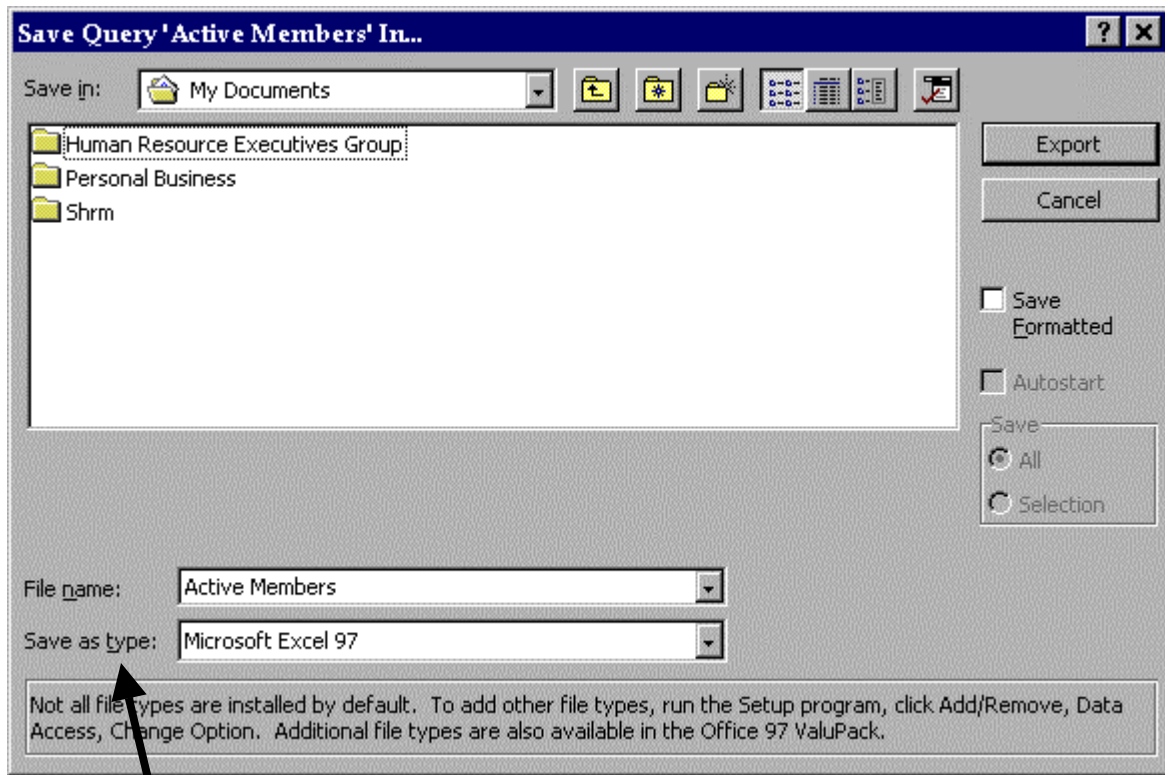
Save Query 'Active Members' In...

?

Save in: My Documents

Human Resource Executives Group
Personal Business
Shrm

Export

Cancel

Save Formatted

Autostart

Save
All
Selection

File name: Active Members

Save as type: Microsoft Excel 97

Not all file types are installed by default. To add other file types, run the Setup program, click Add/Remove, Data Access, Change Option. Additional file types are also available in the Office 97 ValuPack.